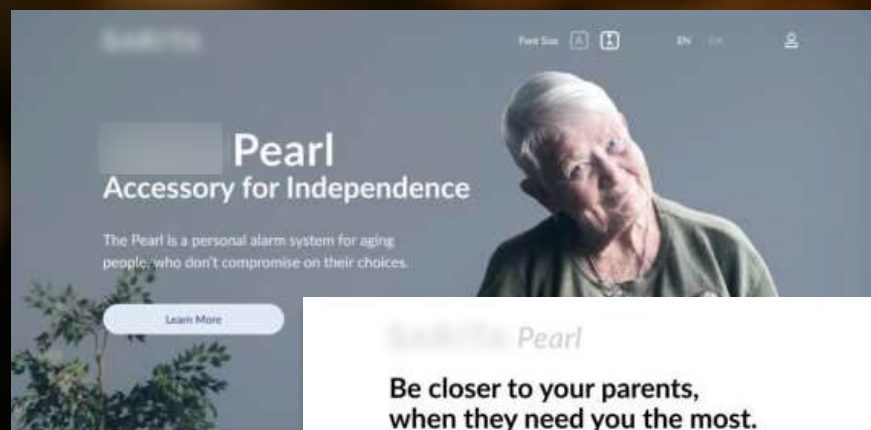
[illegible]

Font Size A A

EN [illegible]

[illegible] Pearl
Accessory for Independence

The Pearl is a personal alarm system for aging people, who don't compromise on their choices.

Learn More

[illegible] Pearl

Be closer to your parents, when they need you the most.